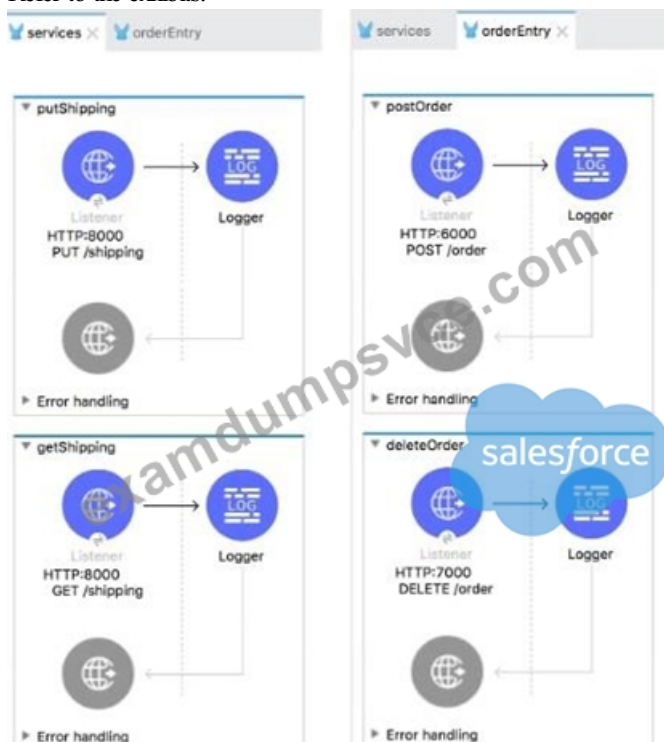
Refer to the exhibits.

services ✕ orderEntry

putShipping

Listener
HTTP:8000
PUT /shipping

Logger

Error handling

getShipping

Listener
HTTP:8000
GET /shipping

Logger

Error handling

services orderEntry ✕

postOrder

Listener
HTTP:6000
POST /order

Logger

Error handling

deleteOrder

Listener
HTTP:7000
DELETE /order

Logger

Error handling

examdumpsvce.com

salesforce